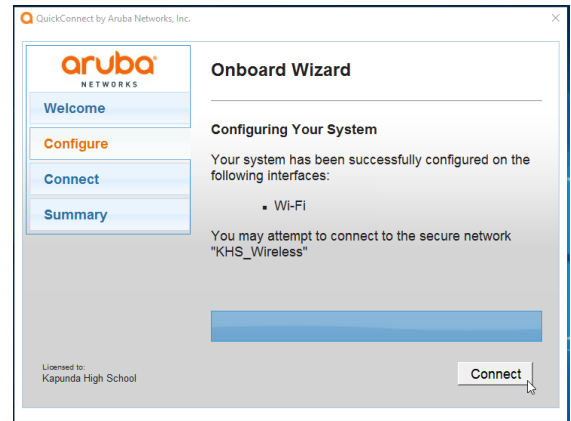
QuickConnect by Aruba Networks, Inc.

aruba
NETWORKS

Welcome
Configure
Connect
Summary

Onboard Wizard

Configuring Your System

Your system has been successfully configured on the following interfaces:

• Wi-Fi

You may attempt to connect to the secure network "KHS_Wireless"

Licensed to:
Kapunda High School

Connect